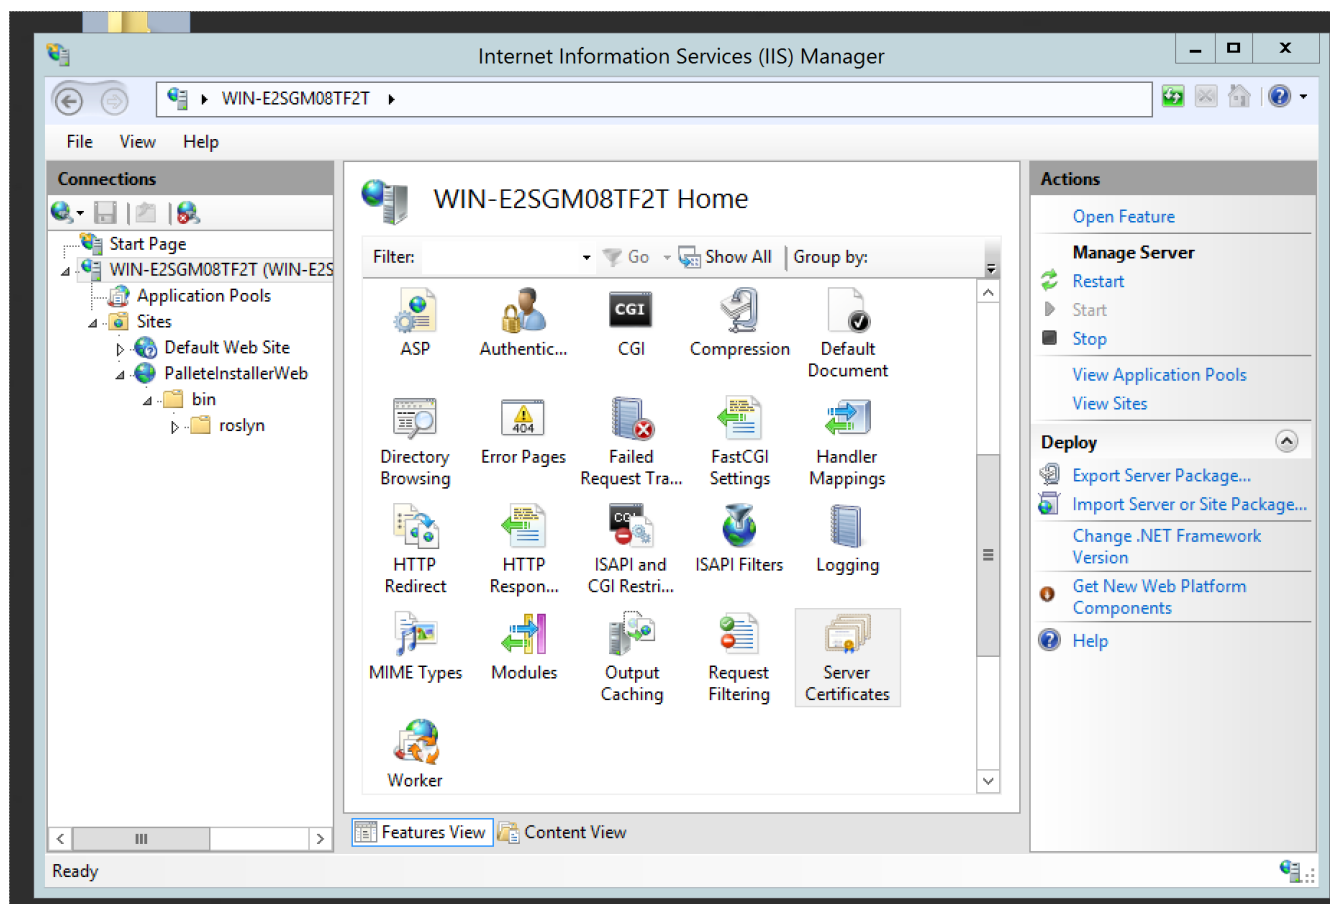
Internet Information Services (IIS) Manager

WIN-E2SGM08TF2T ▸

File View Help

Connections

Start Page
WIN-E2SGM08TF2T (WIN-E2S
Application Pools
Sites
Default Web Site
PalleteInstallerWeb
bin
roslyn

WIN-E2SGM08TF2T Home

Filter: Go Show All Group by:

ASP
Authentic...
CGI
CGI
Compression
Default Document
Directory Browsing
404
Error Pages
Failed Request Tra...
FastCGI Settings
Handler Mappings
HTTP Redirect
HTTP Respon...
ISAPI and CGI Restri...
ISAPI Filters
Logging
MIME Types
Modules
Output Caching
Request Filtering
Server Certificates
Worker

Features View Content View

Actions
Open Feature
Manage Server
Restart
Start
Stop
View Application Pools
View Sites
Deploy
Export Server Package...
Import Server or Site Package...
Change .NET Framework Version
Get New Web Platform Components
Help

Ready